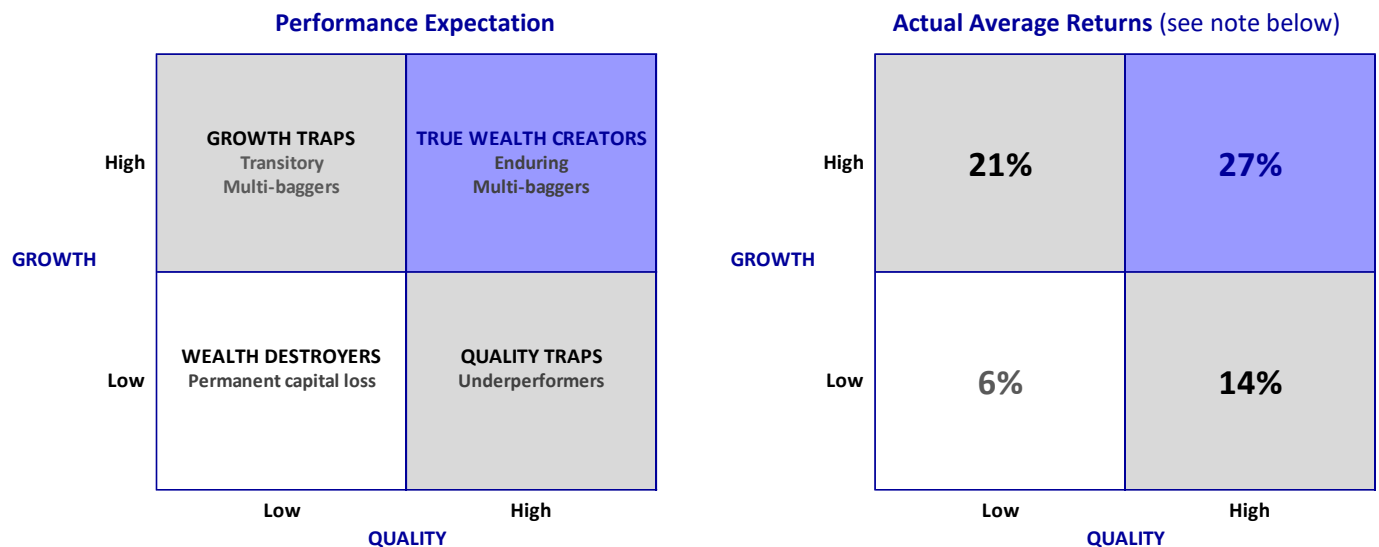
Performance Expectation

| | Low | High |
|---|---|---|
| High | GROWTH TRAPS Transitory Multi-baggers | TRUE WEALTH CREATORS Enduring Multi-baggers |
| Low | WEALTH DESTROYERS Permanent capital loss | QUALITY TRAPS Underperformers |

GROWTH

QUALITY

Actual Average Returns (see note below)

| | Low | High |
|---|---|---|
| High | 21% | 27% |
| Low | 6% | 14% |

GROWTH

QUALITY